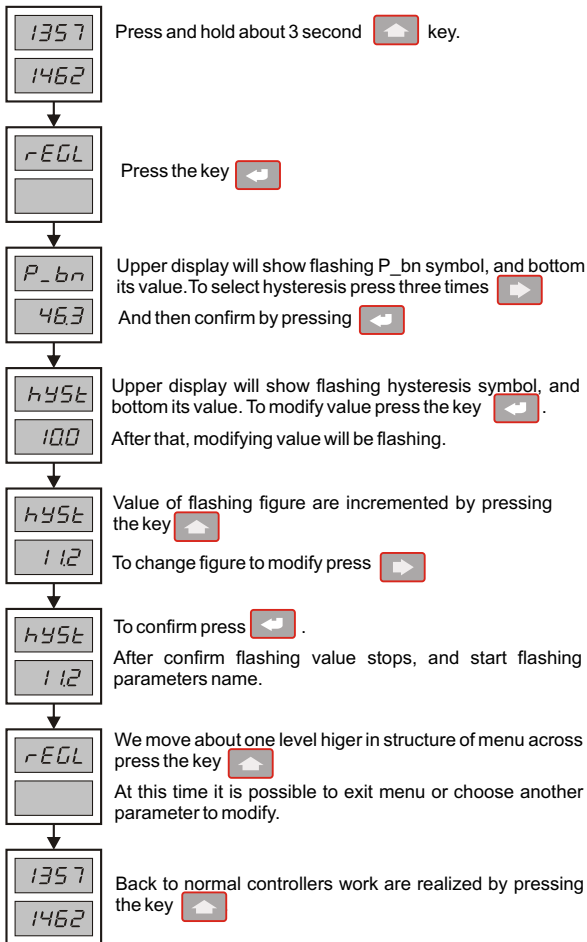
1357
1462

Press and hold about 3 second key.

rEGL

Press the key

P_bn
46.3

Upper display will show flashing P_bn symbol, and bottom its value.To select hysteresis press three times

And then confirm by pressing

hySt
10.0

Upper display will show flashing hysteresis symbol, and bottom its value. To modify value press the key .

After that, modifying value will be flashing.

hySt
11.2

Value of flashing figure are incremented by pressing the key

To change figure to modify press

hySt
11.2

To confirm press .

After confirm flashing value stops, and start flashing parameters name.

rEGL

We move about one level higer in structure of menu across press the key

At this time it is possible to exit menu or choose another parameter to modify.

1357
1462

Back to normal controllers work are realized by pressing the key